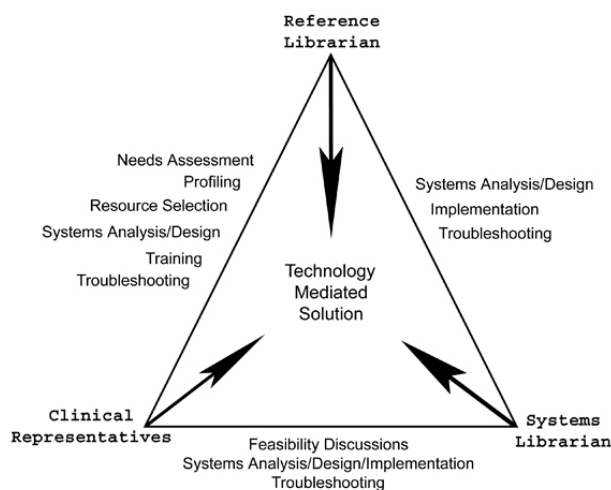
Reference Librarian

Needs Assessment
Profiling
Resource Selection
Systems Analysis/Design
Training
Troubleshooting

Systems Analysis/Design
Implementation
Troubleshooting

Technology Mediated Solution

Clinical Representatives

Systems Librarian

Feasibility Discussions
Systems Analysis/Design/Implementation
Troubleshooting